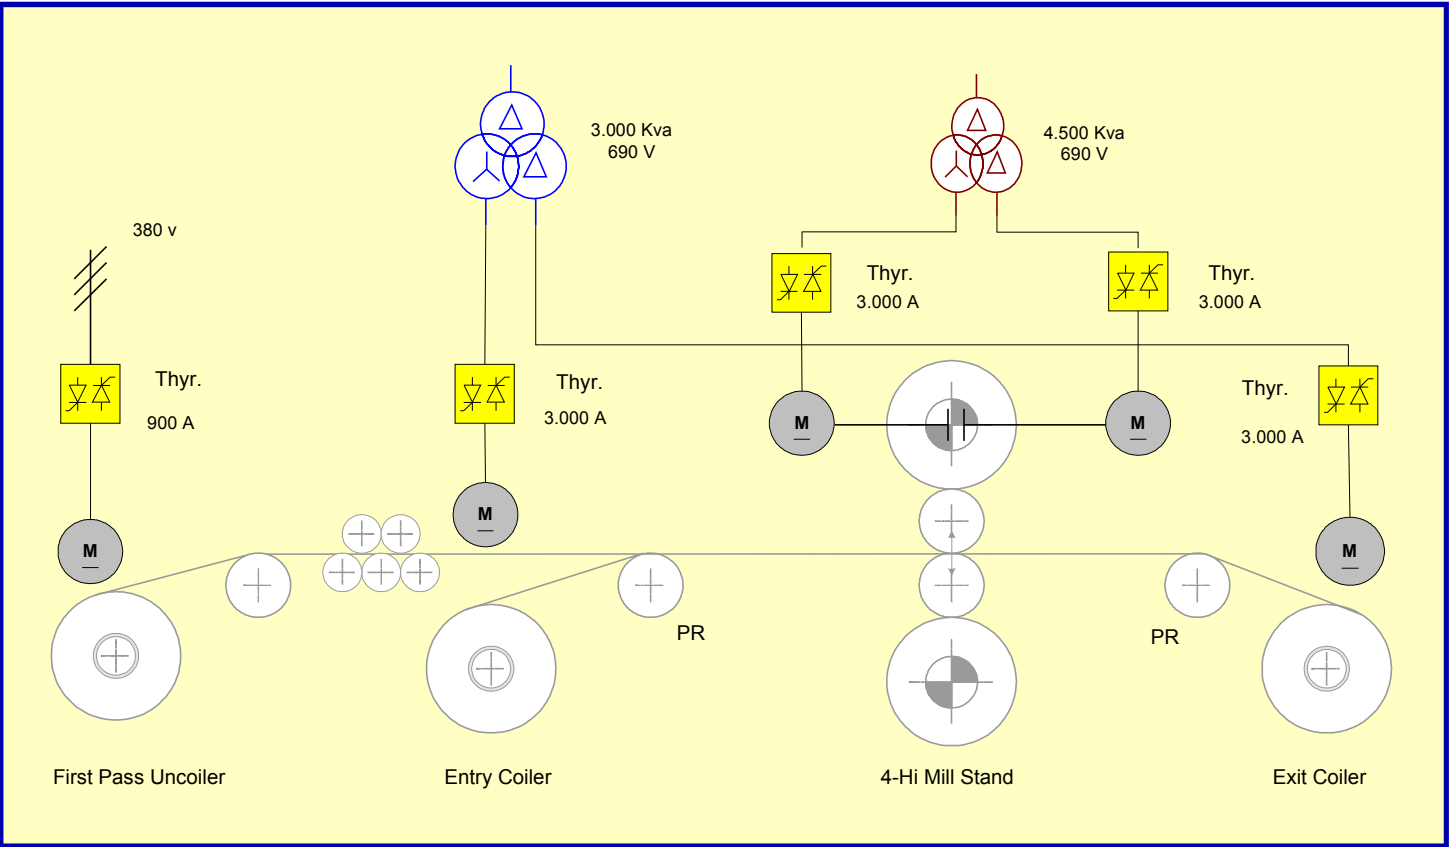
3.000 Kva
690 V

4.500 Kva
690 V

380 v

Thyr.
3.000 A

Thyr.
3.000 A

Thyr.
900 A

Thyr.
3.000 A

Thyr.
3.000 A

M

M

M

M

M

M

PR

PR

First Pass Uncoiler

Entry Coiler

4-Hi Mill Stand

Exit Coiler